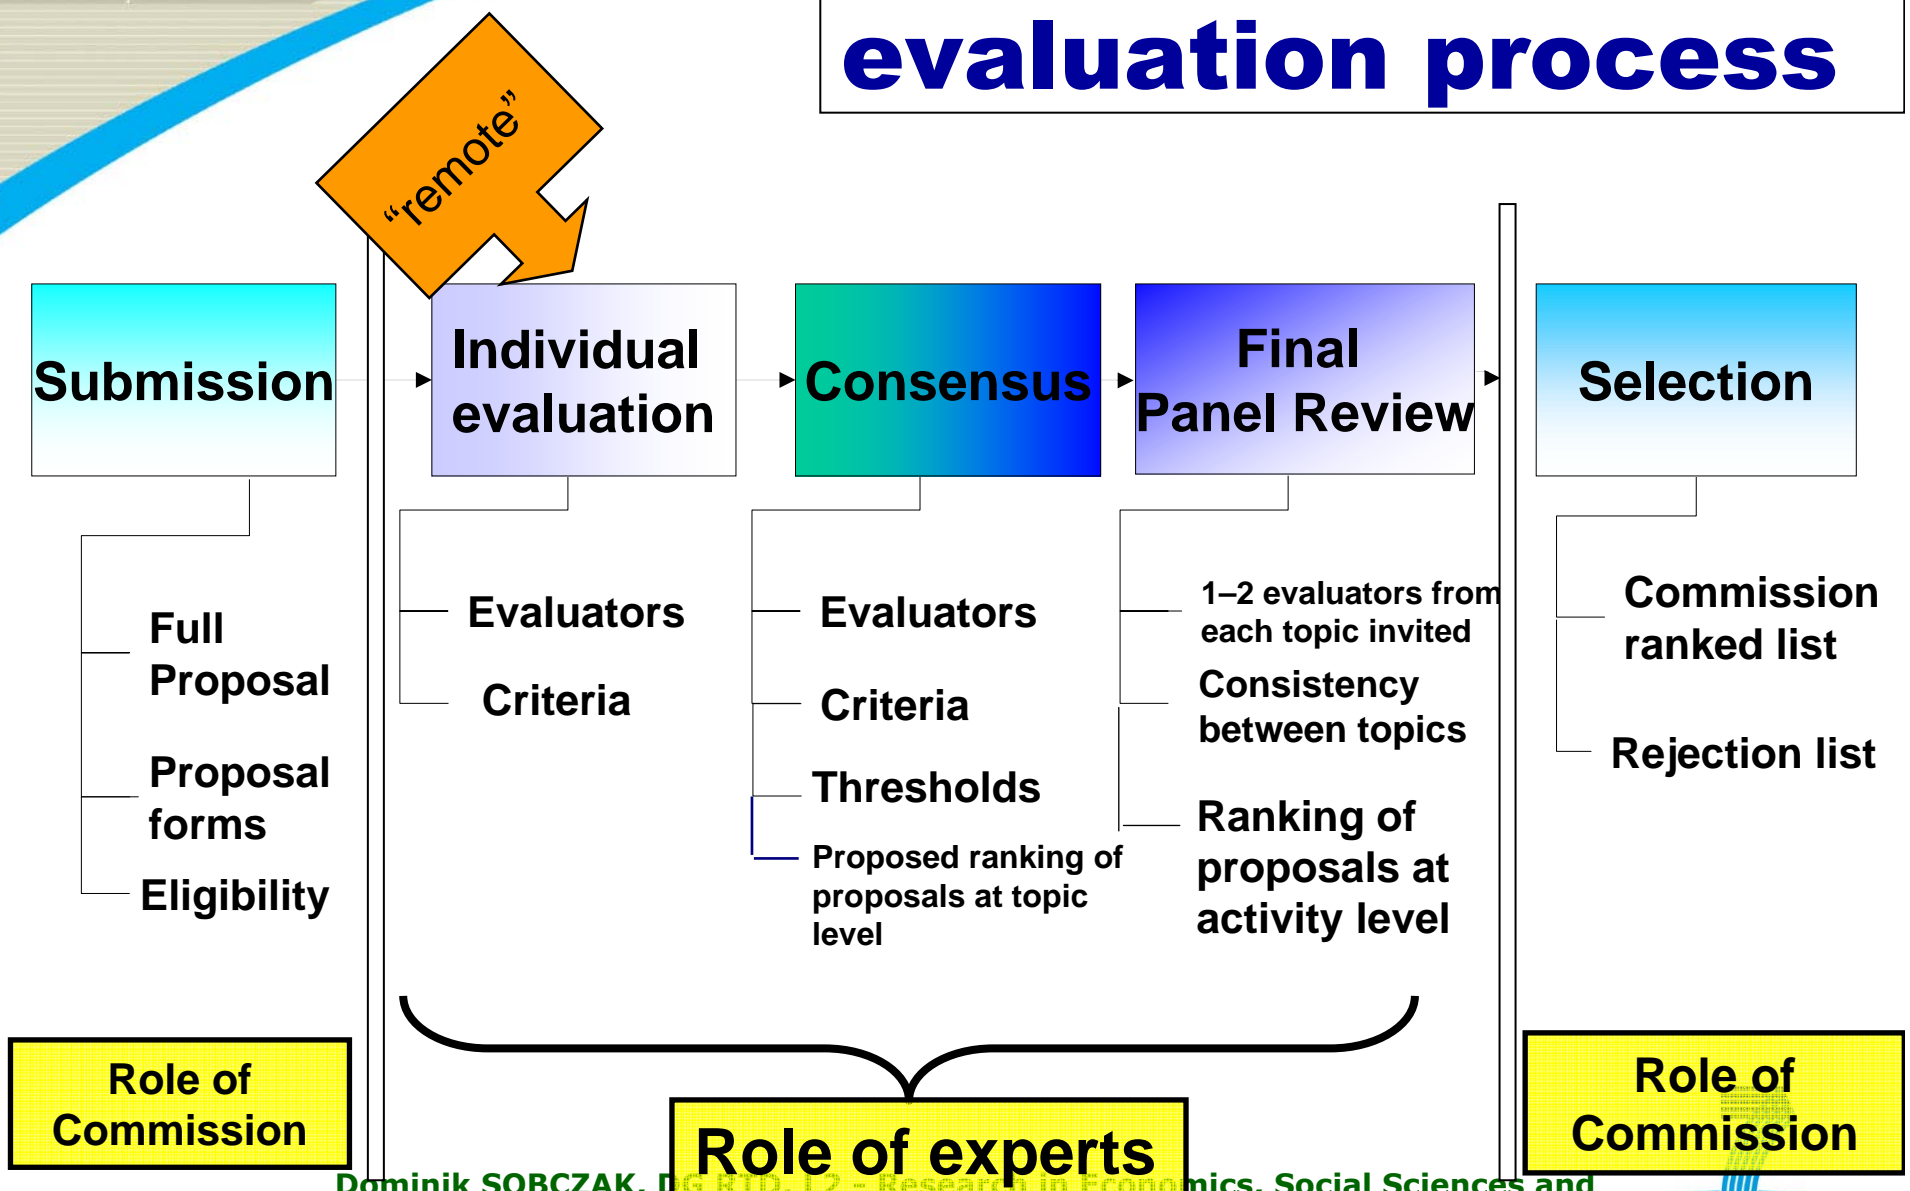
evaluation process

"remote"

Submission

Individual evaluation

Consensus

Final Panel Review

Selection

Full Proposal

Proposal forms

Eligibility

Evaluators

Criteria

Evaluators

Criteria

Thresholds

Proposed ranking of proposals at topic level

1–2 evaluators from each topic invited

Consistency between topics

Ranking of proposals at activity level

Commission ranked list

Rejection list

Role of Commission

Role of experts

Role of Commission

Dominik SOBCZAK, DG RTD, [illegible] - Research in Economics, Social Sciences and